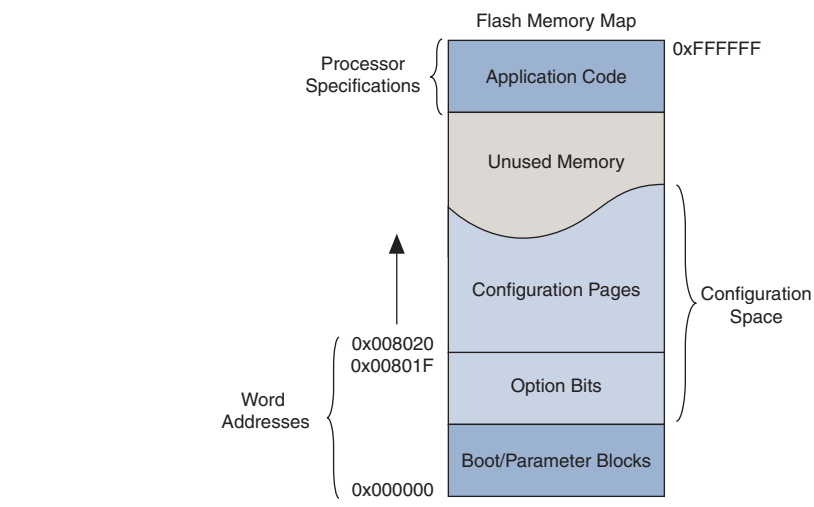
Flash Memory Map

Processor Specifications

Application Code

0xFFFFFF

Unused Memory

Configuration Pages

Configuration Space

0x008020
0x00801F

Option Bits

Word Addresses

Boot/Parameter Blocks

0x000000